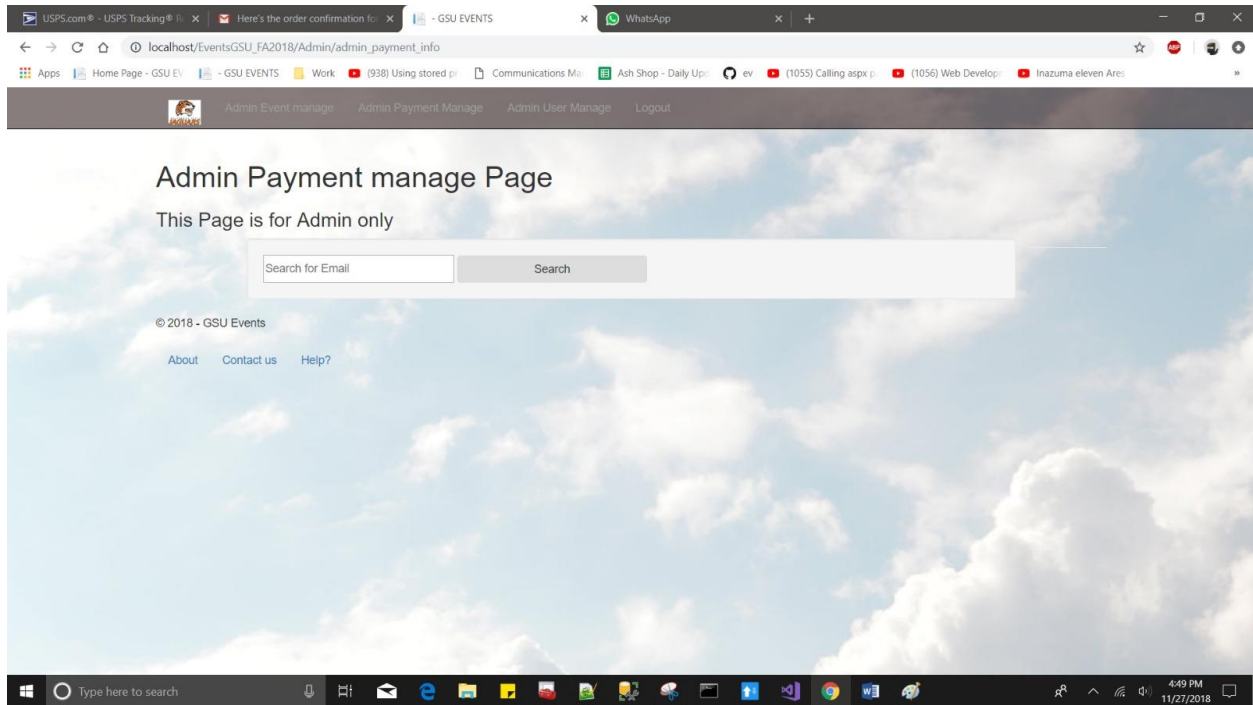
USPS.com® - USPS Tracking® Re ×
Here's the order confirmation fo ×
- GSU EVENTS ×
WhatsApp ×
+

localhost/EventsGSU_FA2018/Admin/admin_payment_info

Apps
Home Page - GSU EV
- GSU EVENTS
Work
(938) Using stored pr
Communications Ma
Ash Shop - Daily Upd
ev
(1055) Calling aspx p
(1056) Web Develop
Inazuma eleven Ares

Admin Event manage
Admin Payment Manage
Admin User Manage
Logout

Admin Payment manage Page

This Page is for Admin only

Search for Email
Search

© 2018 - GSU Events

About
Contact us
Help?

Type here to search

4:49 PM
11/27/2018